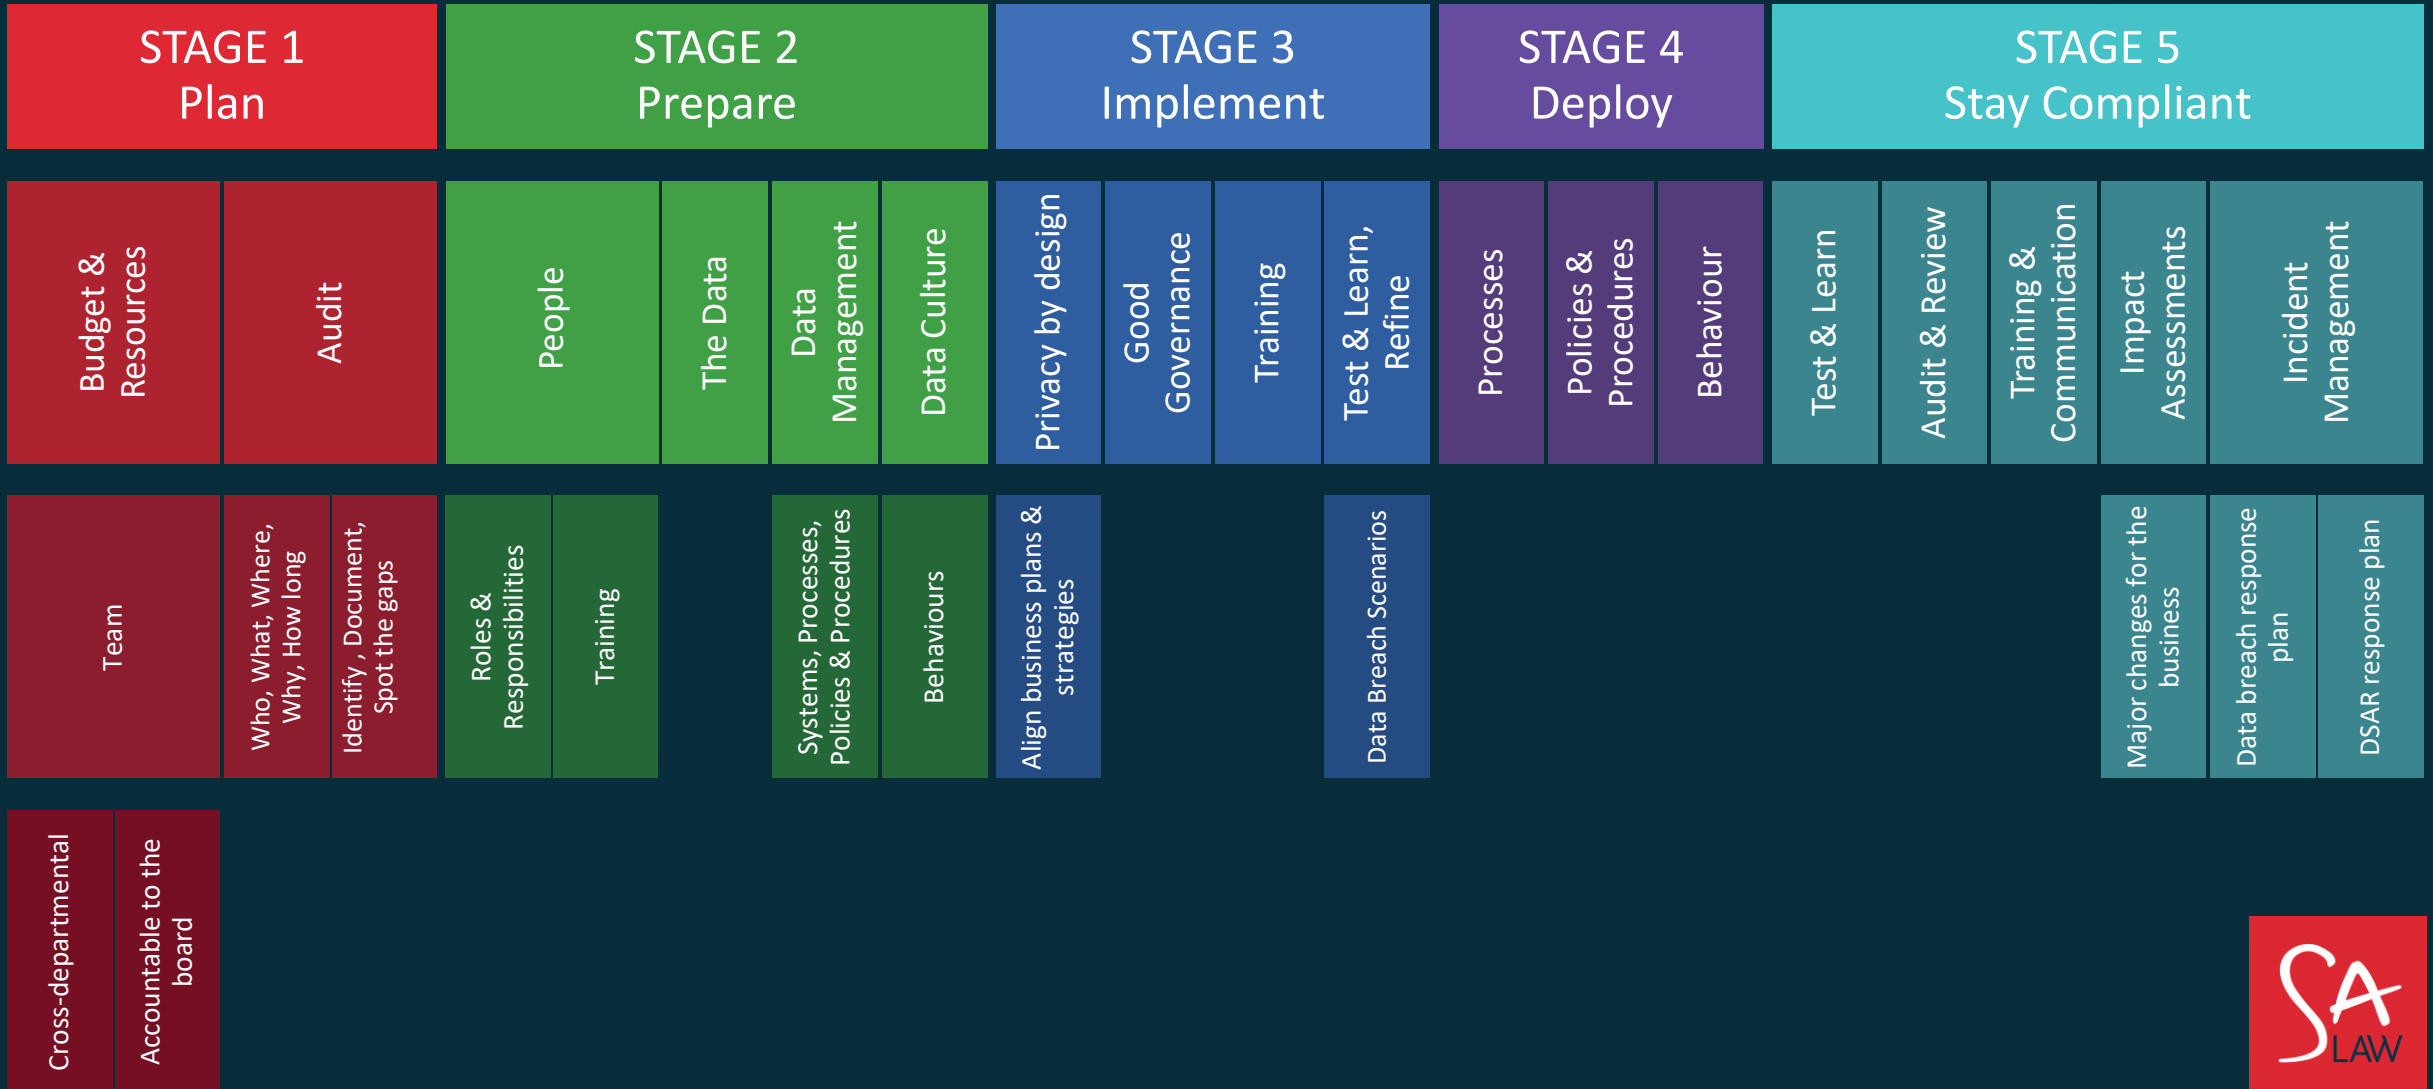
STAGE 1
Plan

STAGE 2
Prepare

STAGE 3
Implement

STAGE 4
Deploy

STAGE 5
Stay Compliant

Budget & Resources

Audit

People

The Data

Data Management

Data Culture

Privacy by design

Good Governance

Training

Test & Learn, Refine

Processes

Policies & Procedures

Behaviour

Test & Learn

Audit & Review

Training & Communication

Impact Assessments

Incident Management

Team

Who, What, Where, Why, How long

Identify , Document, Spot the gaps

Roles & Responsibilities

Training

Systems, Processes, Policies & Procedures

Behaviours

Align business plans & strategies

Data Breach Scenarios

Major changes for the business

Data breach response plan

DSAR response plan

Cross-departmental

Accountable to the board

SA LAW